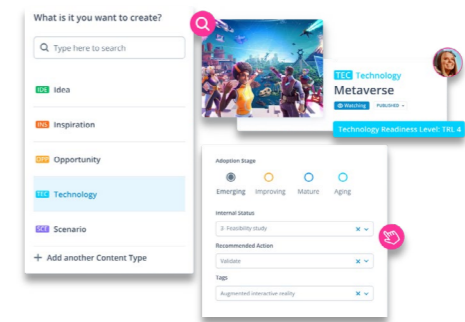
What is it you want to create?

Type here to search

IDE Idea

INS Inspiration

OPP Opportunity

TEC Technology

SCE Scenario

+ Add another Content Type

TEC Technology

Metaverse

Watching PUBLISHED

Technology Readiness Level: TRL 4

Adoption Stage

Emerging Improving Mature Aging

Internal Status

3. Feasibility study

Recommended Action

Validate

Tags

Augmented interaction reality